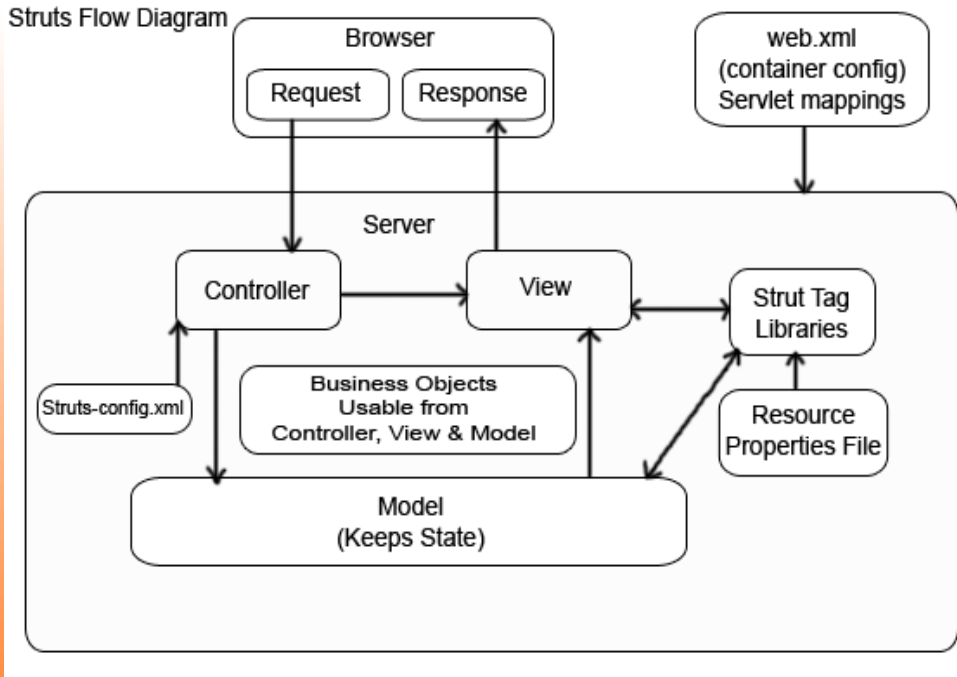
Struts Flow Diagram

Browser

Request

Response

web.xml
(container config)
Servlet mappings

Server

Controller

View

Strut Tag
Libraries

Struts-config.xml

Business Objects
Usable from
Controller, View & Model

Resource
Properties File

Model
(Keeps State)